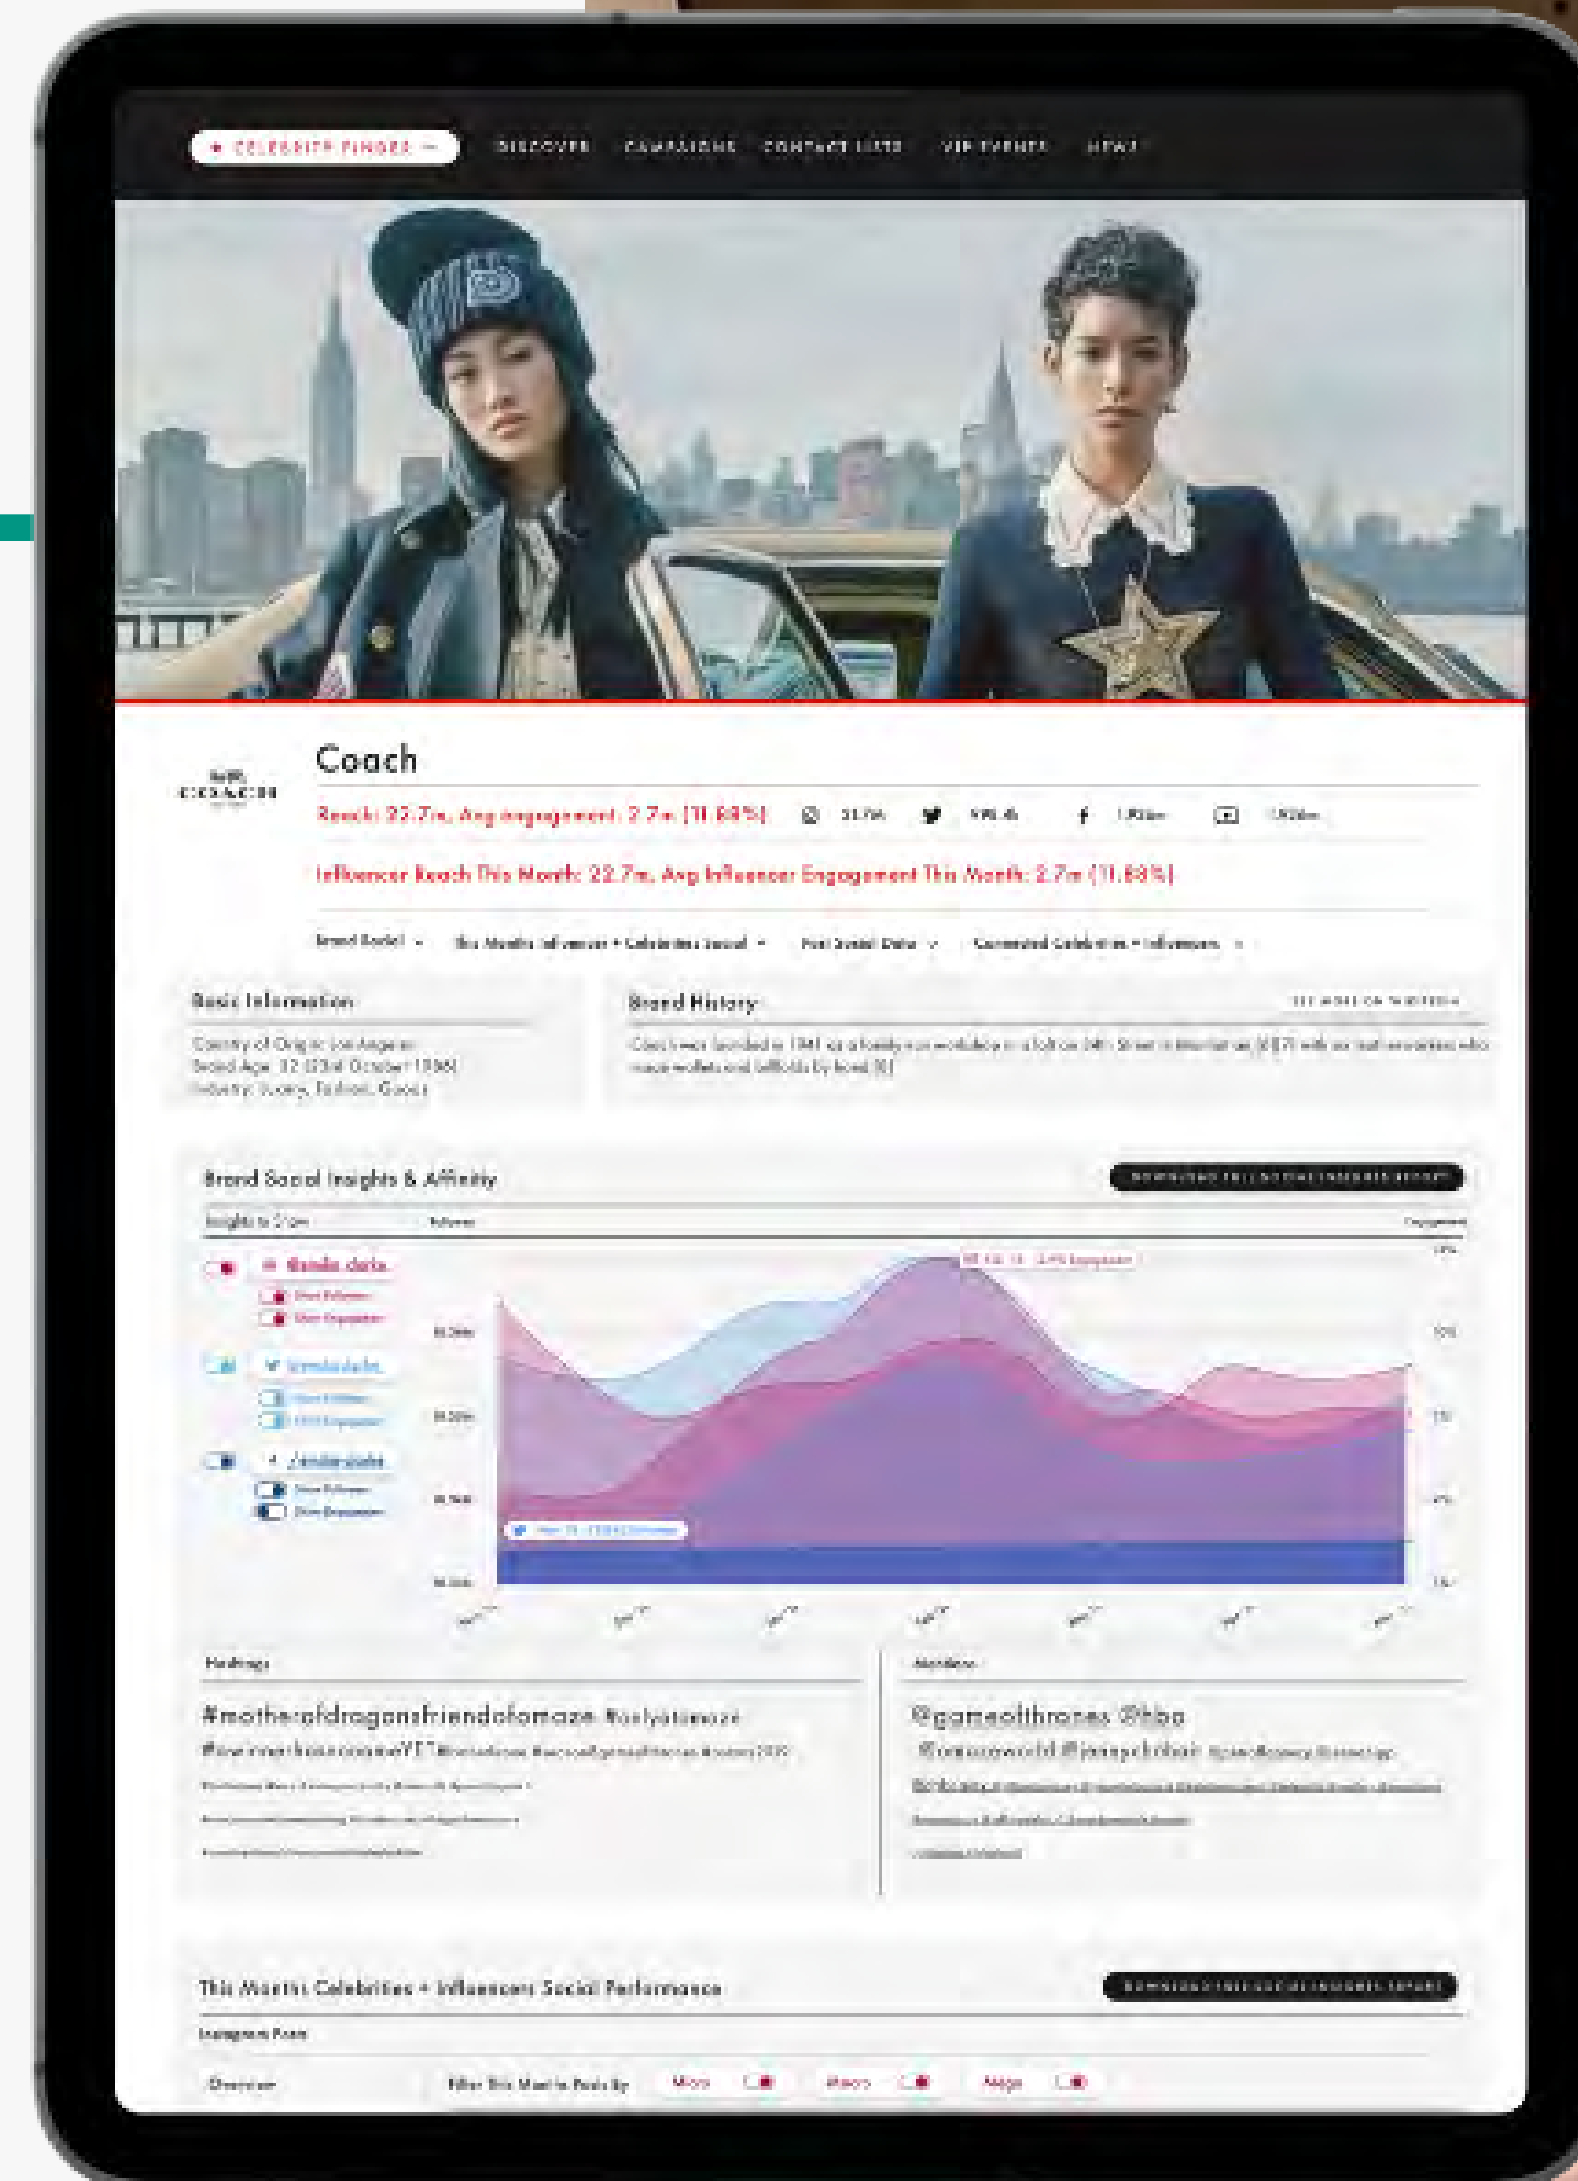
CELEBRITY FINDER DISCOVER CAMPAIGNS CONTACT LISTS VIP EVENTS NEWS

COACH

Coach

Reach: 22.7m, Avg engagement: 2.7m (11.88%) 31.7m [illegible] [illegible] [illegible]

Influencer Reach This Month: 22.7m, Avg Influencer Engagement This Month: 2.7m (11.88%)

Brand Social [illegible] This Month's Influencer + Celebrities Social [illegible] Past Social Data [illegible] Connected Celebrities + Influencers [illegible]

Basic Information

Country of Origin: Los Angeles
Brand Age: 32 (23rd October 1986)
Industry: Luxury, Fashion, Goods

Brand History

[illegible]

Coach was founded in 1941 as a family-run workshop in a loft on 34th Street in Manhattan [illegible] who made wallets and billfolds by hand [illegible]

Brand Social Insights & Affinity

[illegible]

Insights to Show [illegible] Followers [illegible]

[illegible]

Hashtags

#motherofdragonsfriendofamaze #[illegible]
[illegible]

Mentions

@gameofthrones @hbo
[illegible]

This Months Celebrities + Influencers Social Performance

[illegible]

Instagram Posts

Overview Filter This Month's Posts By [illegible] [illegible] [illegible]